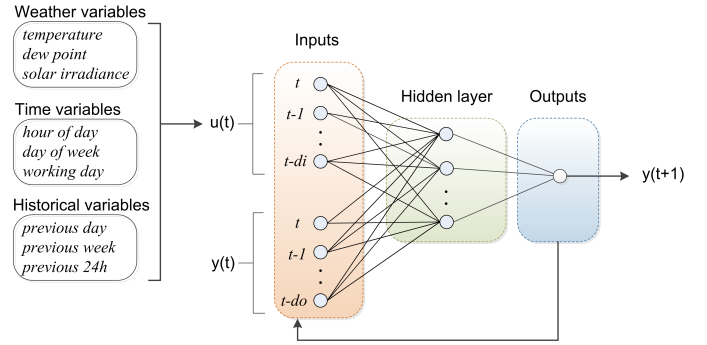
Weather variables
temperature
dew point
solar irradiance

Time variables
hour of day
day of week
working day

Historical variables
previous day
previous week
previous 24h

u(t)

y(t)

Inputs
t
t-1
t-di
t
t-1
t-do

Hidden layer

Outputs

y(t+1)